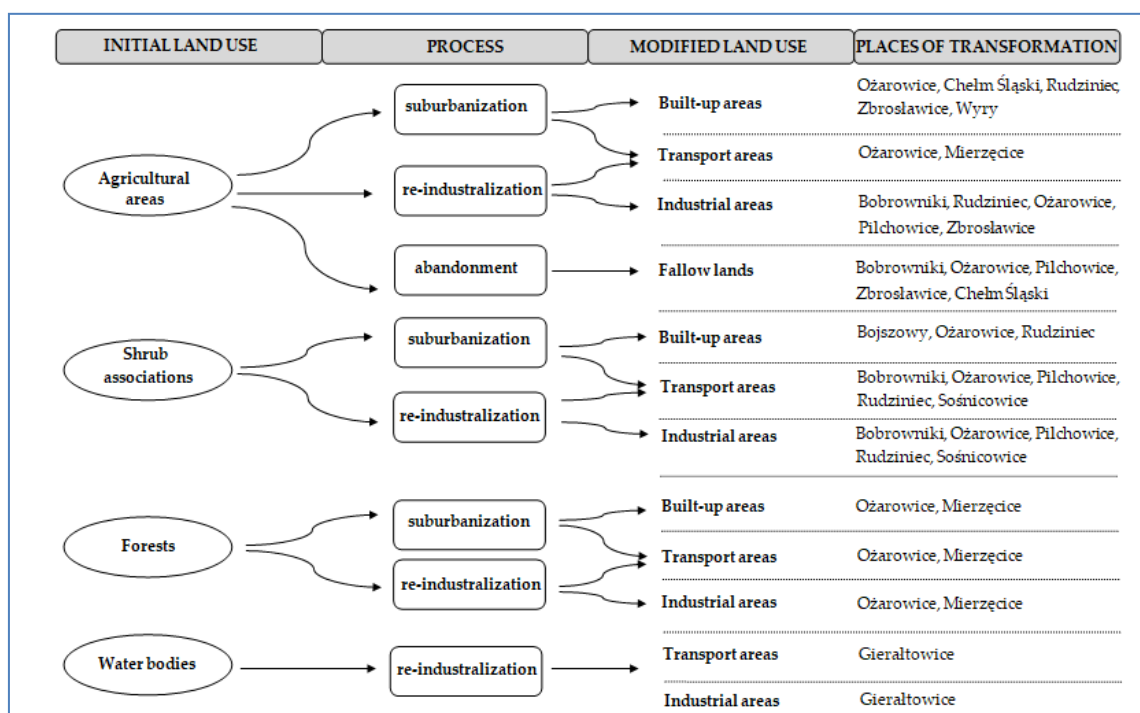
INITIAL LAND USE

PROCESS

MODIFIED LAND USE

PLACES OF TRANSFORMATION

Agricultural areas

suburbanization

re-industralization

abandonment

Built-up areas

Ożarowice, Chełm Śląski, Rudziniec, Zbrosławice, Wyry

Transport areas

Ożarowice, Mierzęcice

Industrial areas

Bobrowniki, Rudziniec, Ożarowice, Pilchowice, Zbrosławice

Fallow lands

Bobrowniki, Ożarowice, Pilchowice, Zbrosławice, Chełm Śląski

Shrub associations

suburbanization

re-industralization

Built-up areas

Bojszowy, Ożarowice, Rudziniec

Transport areas

Bobrowniki, Ożarowice, Pilchowice, Rudziniec, Sośnicowice

Industrial areas

Bobrowniki, Ożarowice, Pilchowice, Rudziniec, Sośnicowice

Forests

suburbanization

re-industralization

Built-up areas

Ożarowice, Mierzęcice

Transport areas

Ożarowice, Mierzęcice

Industrial areas

Ożarowice, Mierzęcice

Water bodies

re-industralization

Transport areas

Gierałtowice

Industrial areas

Gierałtowice